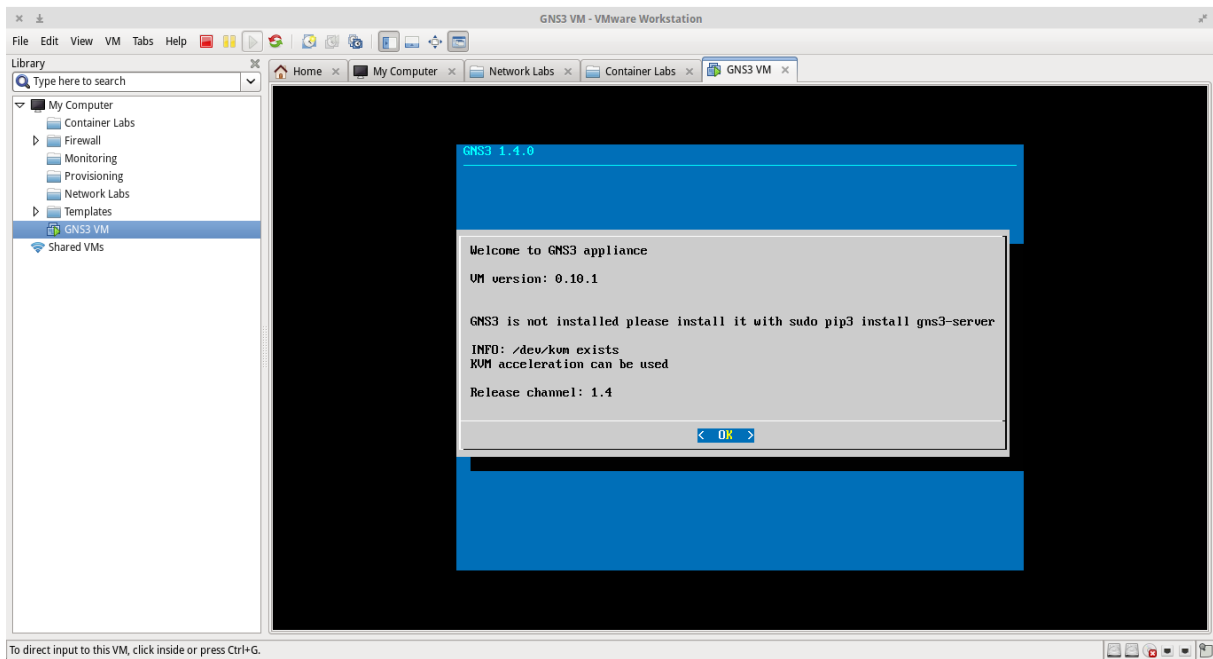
GNS3 VM - VMware Workstation

File Edit View VM Tabs Help

Library
Type here to search

My Computer
Container Labs
Firewall
Monitoring
Provisioning
Network Labs
Templates
GNS3 VM
Shared VMs

Home × My Computer × Network Labs × Container Labs × GNS3 VM ×

GNS3 1.4.0

Welcome to GNS3 appliance

VM version: 0.10.1

GNS3 is not installed please install it with sudo pip3 install gns3-server

INFO: /dev/kvm exists
KVM acceleration can be used

Release channel: 1.4

< OK >

To direct input to this VM, click inside or press Ctrl+G.